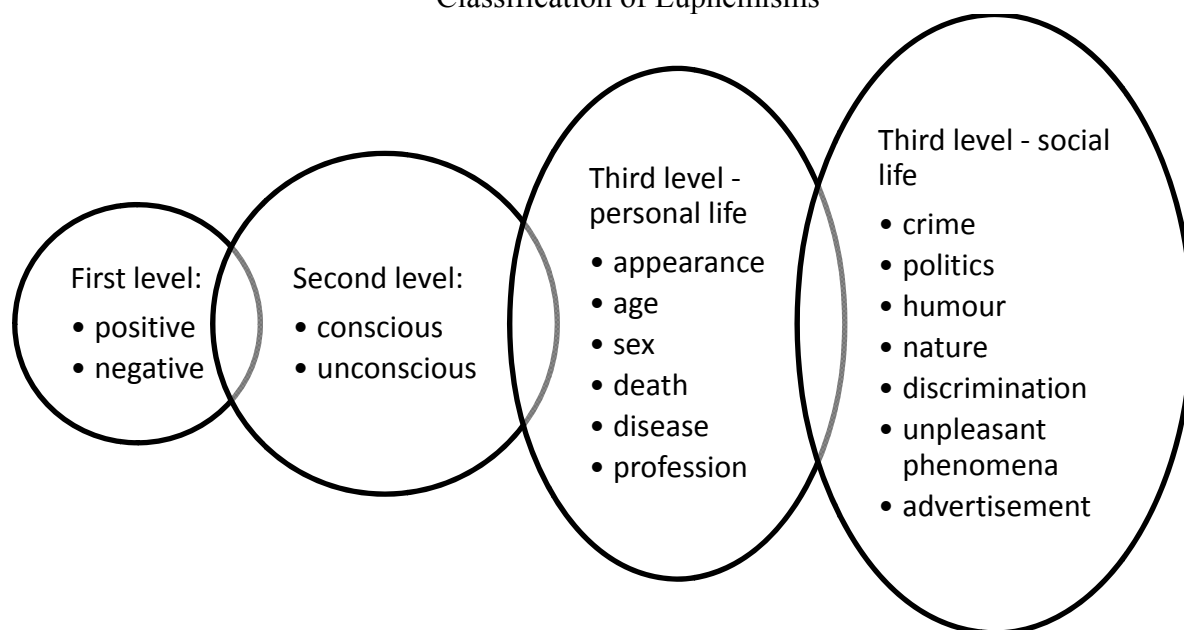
Classification of Euphemisms

First level:
• positive
• negative

Second level:
• conscious
• unconscious

Third level - personal life
• appearance
• age
• sex
• death
• disease
• profession

Third level - social life
• crime
• politics
• humour
• nature
• discrimination
• unpleasant phenomena
• advertisement